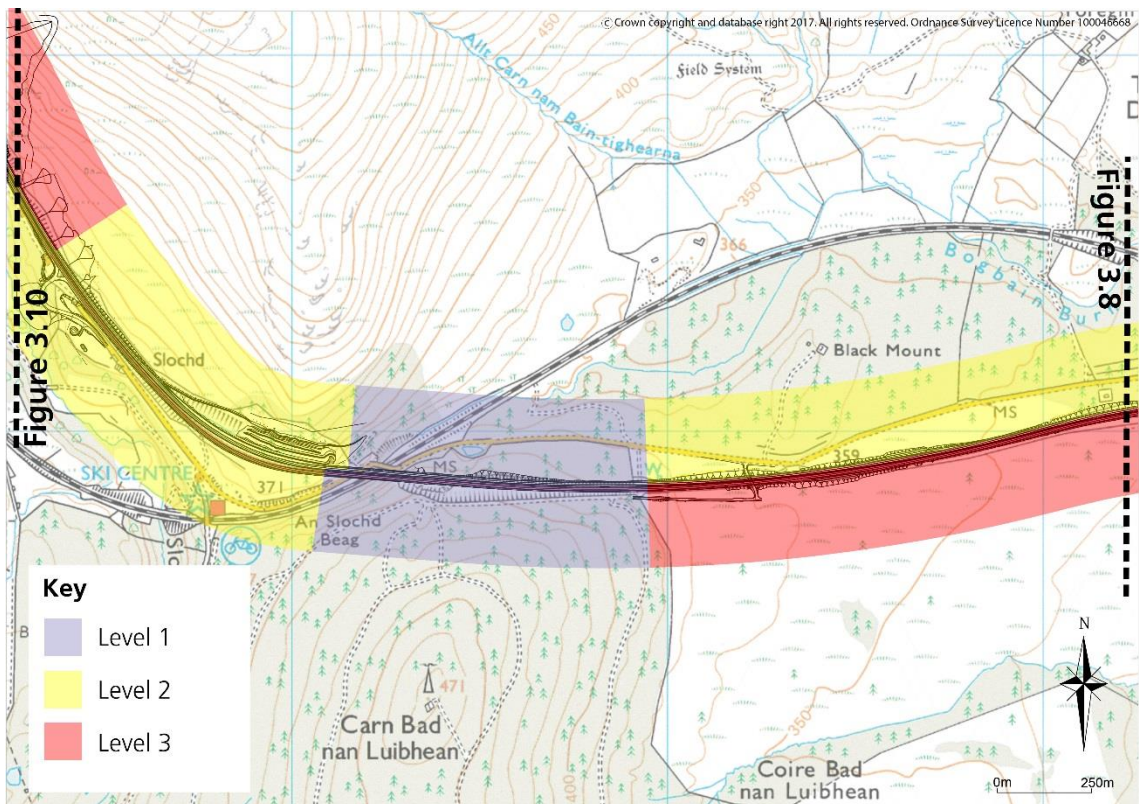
© Crown copyright and database right 2017. All rights reserved. Ordnance Survey Licence Number 100046668

Figure 3.10

Figure 3.8

Allt Carn nam Bain-tighearna

450

400

350

Field System

366

Bogbain Burn

Black Mount

Slochd

MS

359

MS

SKI CENTRE

371

An Slochd Beag

Key

Level 1

Level 2

Level 3

471

Carn Bad nan Luibhean

400

350

Coire Bad nan Luibhean

N

0m

250m